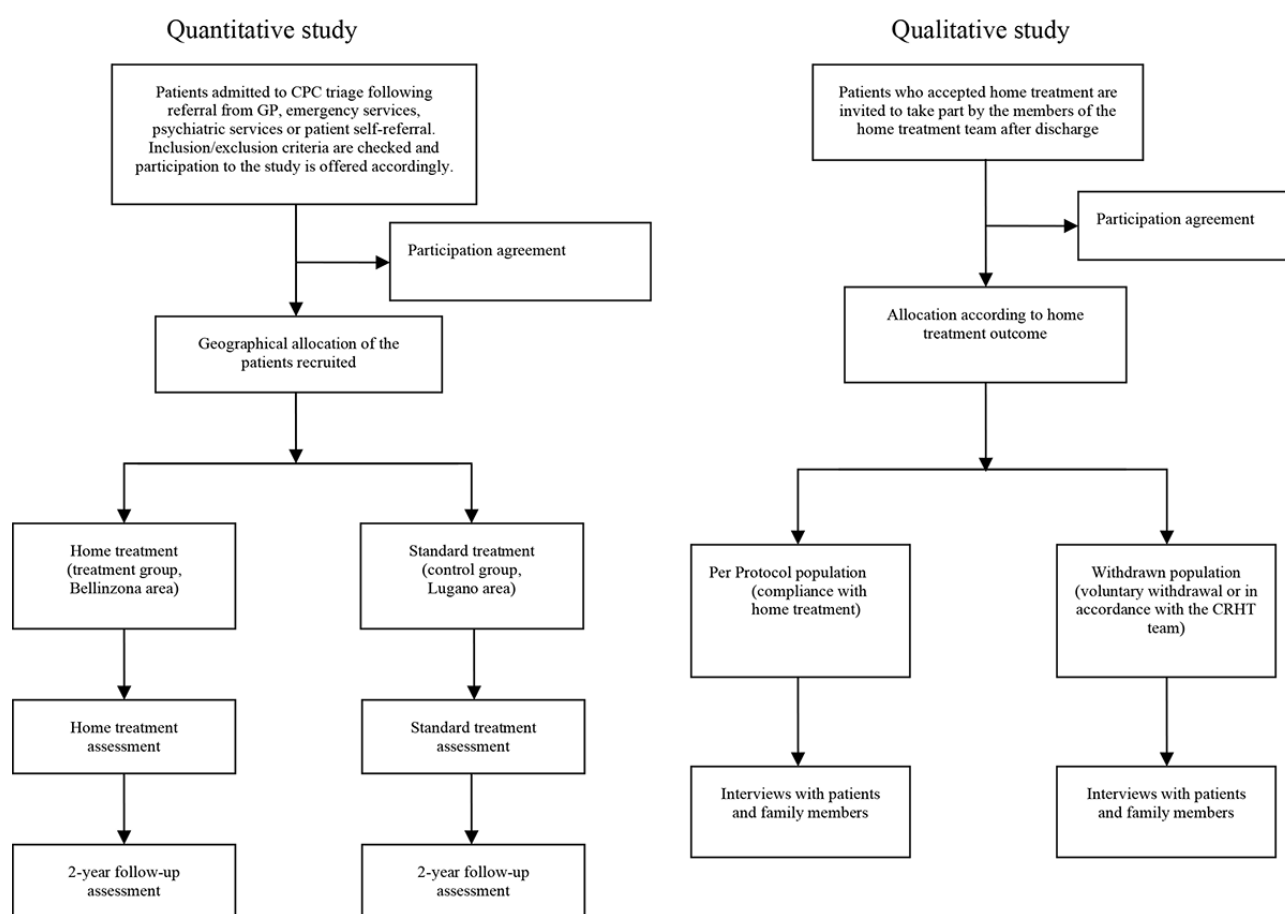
Quantitative study

Patients admitted to CPC triage following referral from GP, emergency services, psychiatric services or patient self-referral. Inclusion/exclusion criteria are checked and participation to the study is offered accordingly.

Participation agreement

Geographical allocation of the patients recruited

Home treatment (treatment group, Bellinzona area)

Standard treatment (control group, Lugano area)

Home treatment assessment

Standard treatment assessment

2-year follow-up assessment

2-year follow-up assessment

Qualitative study

Patients who accepted home treatment are invited to take part by the members of the home treatment team after discharge

Participation agreement

Allocation according to home treatment outcome

Per Protocol population (compliance with home treatment)

Withdrawn population (voluntary withdrawal or in accordance with the CRHT team)

Interviews with patients and family members

Interviews with patients and family members